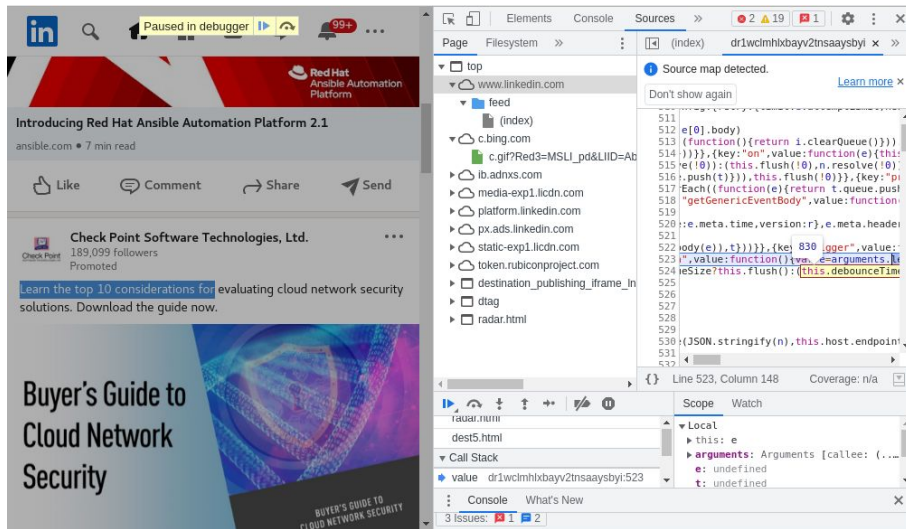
Paused in debugger

99+

Red Hat Ansible Automation Platform

Introducing Red Hat Ansible Automation Platform 2.1

ansible.com • 7 min read

Like Comment Share Send

Check Point Software Technologies, Ltd.

189,099 followers

Promoted

Learn the top 10 considerations for evaluating cloud network security solutions. Download the guide now.

Buyer's Guide to Cloud Network Security

BUYER'S GUIDE TO CLOUD NETWORK SECURITY

Elements Console Sources » 2 19 1

Page Filesystem »

(index) dr1wclmhlxbayv2tnsaaysbyi

top
www.linkedin.com
feed
(index)
c.bing.com
c.gif?Red3=MSLI_pd&LIID=Ab
ib.adnxs.com
media-exp1.licdn.com
platform.linkedin.com
px.ads.linkedin.com
static-exp1.licdn.com
token.rubiconproject.com
destination_publishing_iframe_In
dtag
radar.html

Source map detected.
Learn more
Don't show again

511
512 e[0].body)
513 (function(){return i.clearQueue()})
514 )}},{key:"on",value:function(e){thi
515 e(!0)):(this.flush(!0),n.resolve(!0)
516 .push(t)})),this.flush(!0)}},{key:"p
517 Each((function(e){return t.queue.pus
518 "getGenericEventBody",value:function
519
520 :e.meta.time,version:r},e.meta.heade
521
522 ody(e)),t)})}},{key 830 gger",value:
523 ",value:function(){var e=arguments.le
524 eSize?this.flush():(this.debounceTim
525
526
527
528
529
530 (JSON.stringify(n),this.host.endpoint
531

Line 523, Column 148 Coverage: n/a

radar.html
dest5.html
Call Stack
value dr1wclmhlxbayv2tnsaaysbyi:523

Scope Watch
Local
this: e
arguments: Arguments [callee: (...
e: undefined
t: undefined

Console What's New
3 Issues: 1 2